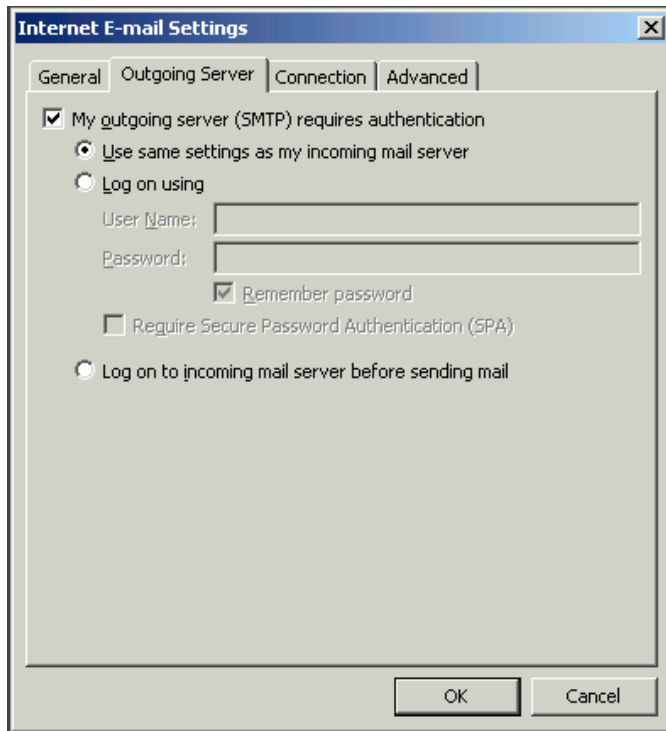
Internet E-mail Settings

General | Outgoing Server | Connection | Advanced

My outgoing server (SMTP) requires authentication

Use same settings as my incoming mail server

Log on using

User Name:

Password:

Remember password

Require Secure Password Authentication (SPA)

Log on to incoming mail server before sending mail

OK

Cancel